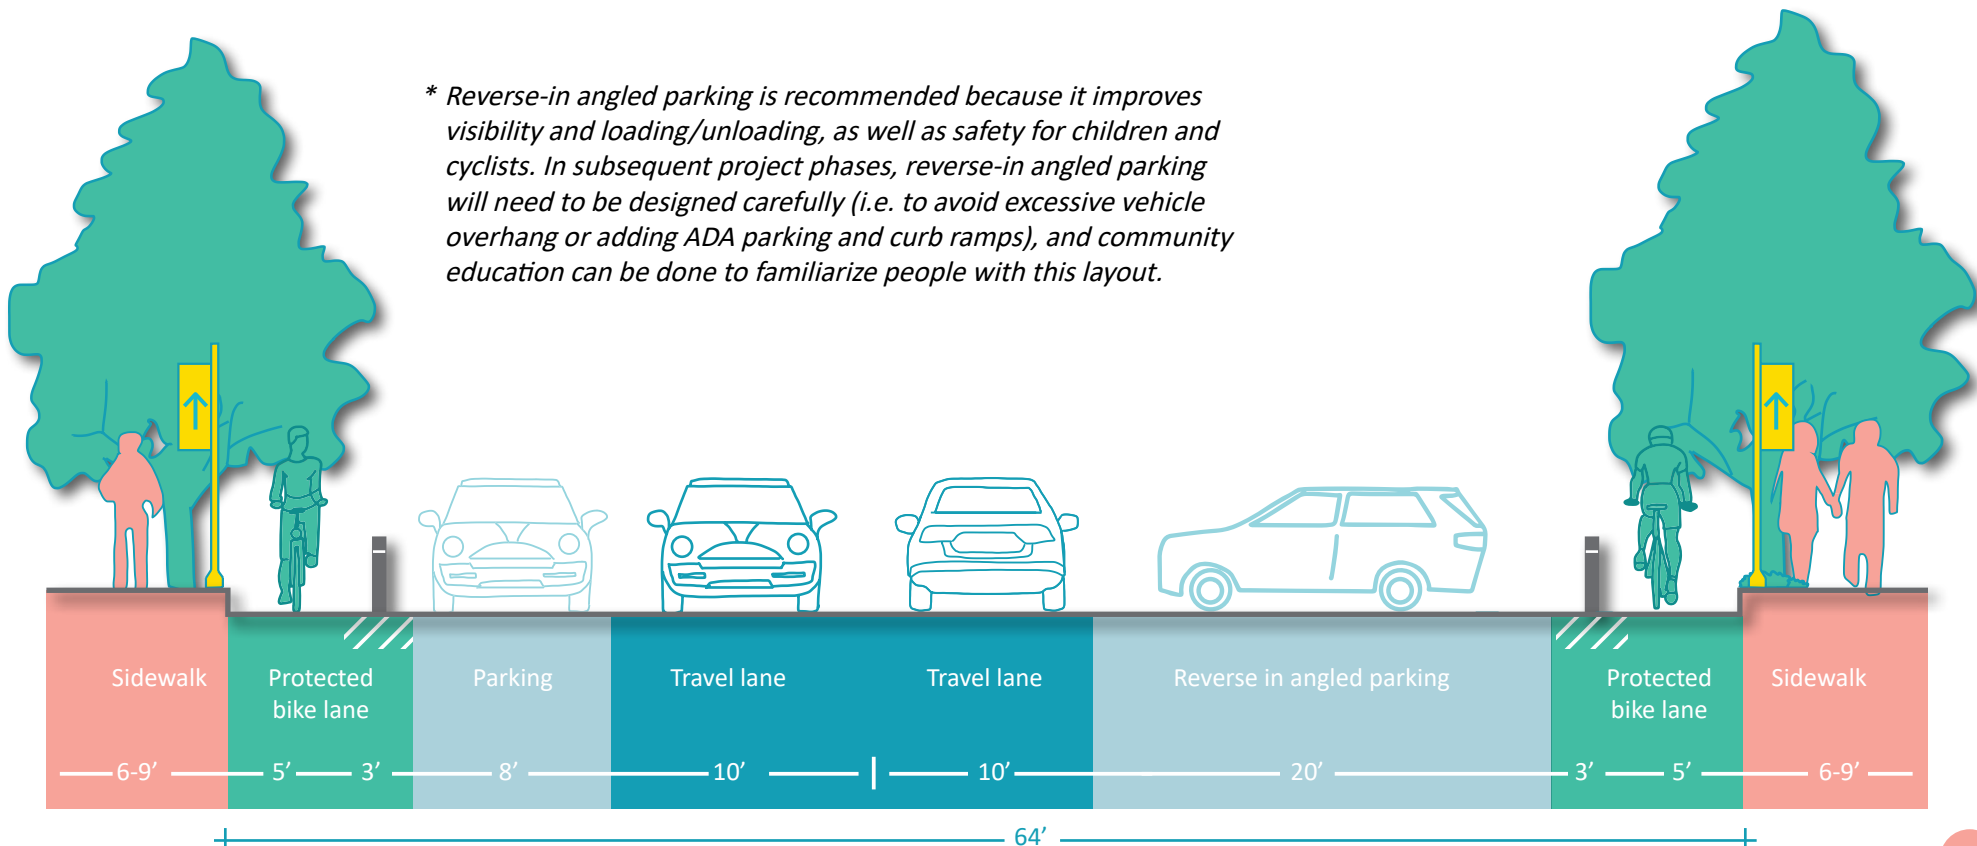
* Reverse-in angled parking is recommended because it improves visibility and loading/unloading, as well as safety for children and cyclists. In subsequent project phases, reverse-in angled parking will need to be designed carefully (i.e. to avoid excessive vehicle overhang or adding ADA parking and curb ramps), and community education can be done to familiarize people with this layout.

| Sidewalk | Protected bike lane | | Parking | Travel lane | Travel lane | Reverse in angled parking | Protected bike lane | | Sidewalk |
|---|---|---|---|---|---|---|---|---|---|
| 6-9’ | 5’ | 3’ | 8’ | 10’ | 10’ | 20’ | 3’ | 5’ | 6-9’ |

64’